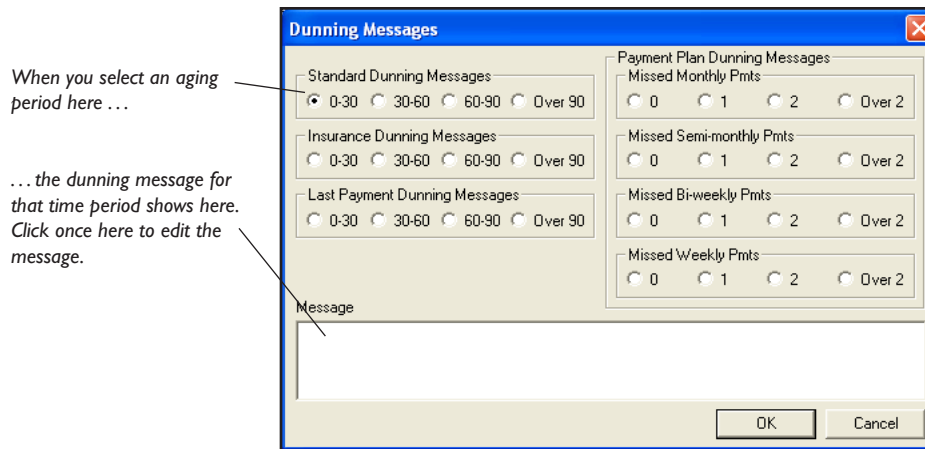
When you select an aging period here . . .

. . . the dunning message for that time period shows here. Click once here to edit the message.

Dunning Messages

Standard Dunning Messages
0-30 30-60 60-90 Over 90

Insurance Dunning Messages
0-30 30-60 60-90 Over 90

Last Payment Dunning Messages
0-30 30-60 60-90 Over 90

Payment Plan Dunning Messages

Missed Monthly Pmts
0 1 2 Over 2

Missed Semi-monthly Pmts
0 1 2 Over 2

Missed Bi-weekly Pmts
0 1 2 Over 2

Missed Weekly Pmts
0 1 2 Over 2

Message

OK Cancel